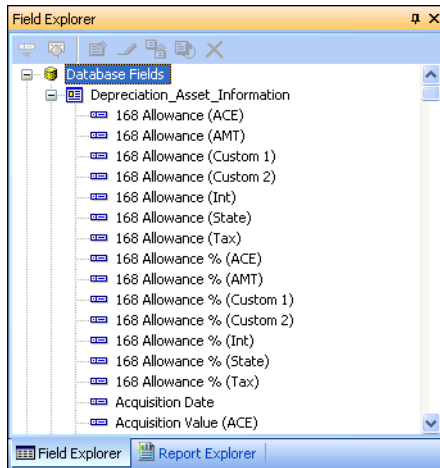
Field Explorer

Database Fields
Depreciation_Asset_Information
168 Allowance (ACE)
168 Allowance (AMT)
168 Allowance (Custom 1)
168 Allowance (Custom 2)
168 Allowance (Int)
168 Allowance (State)
168 Allowance (Tax)
168 Allowance % (ACE)
168 Allowance % (AMT)
168 Allowance % (Custom 1)
168 Allowance % (Custom 2)
168 Allowance % (Int)
168 Allowance % (State)
168 Allowance % (Tax)
Acquisition Date
Acquisition Value (ACE)

Field Explorer
Report Explorer